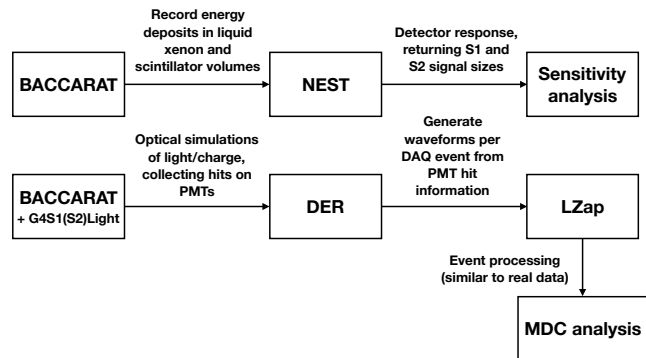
BACCARAT

Record energy deposits in liquid xenon and scintillator volumes

NEST

Detector response, returning S1 and S2 signal sizes

Sensitivity analysis

BACCARAT
+ G4S1(S2)Light

Optical simulations of light/charge, collecting hits on PMTs

DER

Generate waveforms per DAQ event from PMT hit information

LZap

Event processing (similar to real data)

MDC analysis